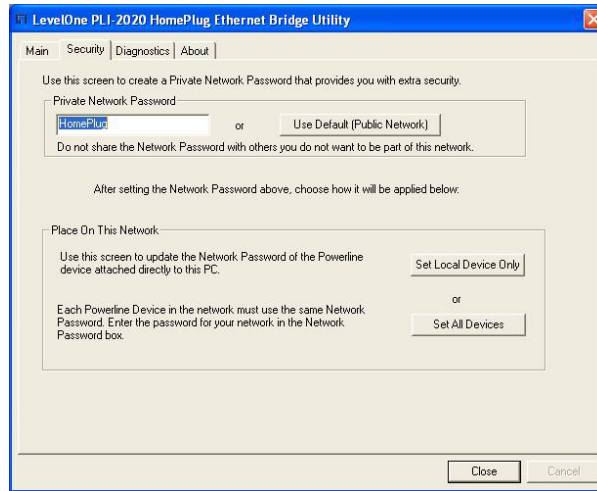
LevelOne PLI-2020 HomePlug Ethernet Bridge Utility

Main | Security | Diagnostics | About

Use this screen to create a Private Network Password that provides you with extra security.

Private Network Password

HomePlug

or

Use Default (Public Network)

Do not share the Network Password with others you do not want to be part of this network.

After setting the Network Password above, choose how it will be applied below:

Place On This Network

Use this screen to update the Network Password of the Powerline device attached directly to this PC.

Set Local Device Only

or

Each Powerline Device in the network must use the same Network Password. Enter the password for your network in the Network Password box.

Set All Devices

Close

Cancel